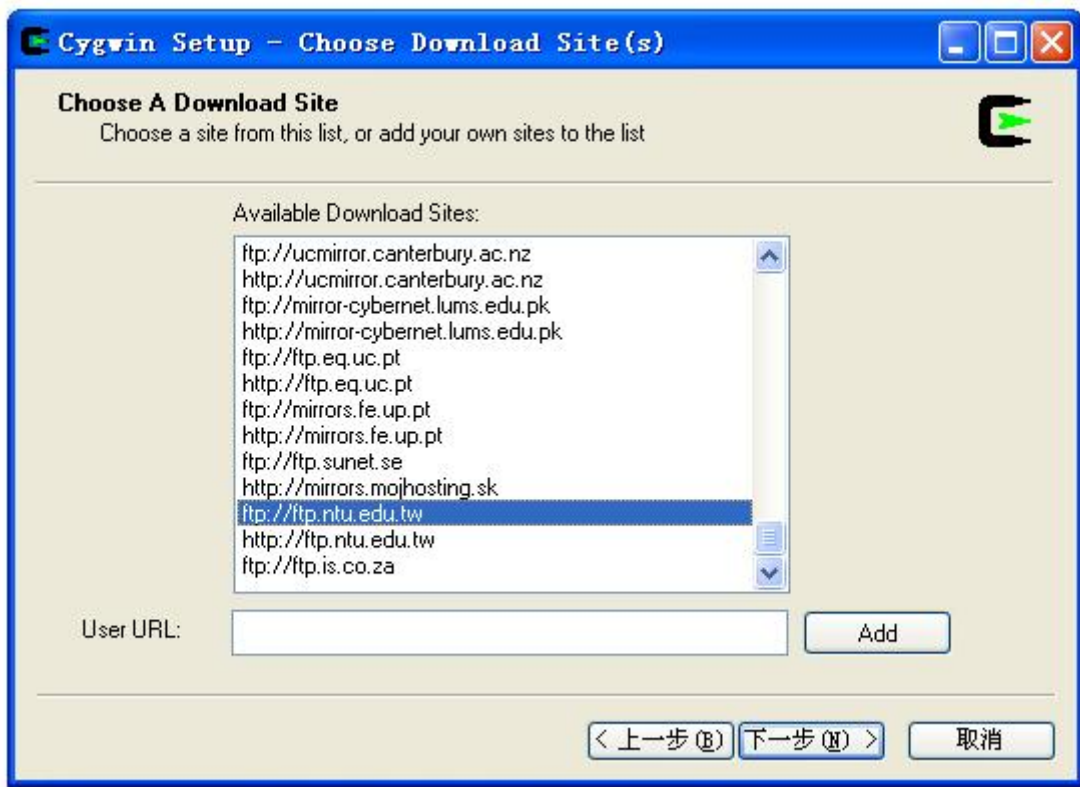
Cygwin Setup - Choose Download Site(s)

Choose A Download Site
Choose a site from this list, or add your own sites to the list

Available Download Sites:

ftp://ucmirror.canterbury.ac.nz
http://ucmirror.canterbury.ac.nz
ftp://mirror-cybernet.lums.edu.pk
http://mirror-cybernet.lums.edu.pk
ftp://ftp.eq.uc.pt
http://ftp.eq.uc.pt
ftp://mirrors.fe.up.pt
http://mirrors.fe.up.pt
ftp://ftp.sunet.se
http://mirrors.mojhosting.sk
ftp://ftp.ntu.edu.tw
http://ftp.ntu.edu.tw
ftp://ftp.is.co.za

User URL:

Add

< 上一步(B) 下一步(N) > 取消